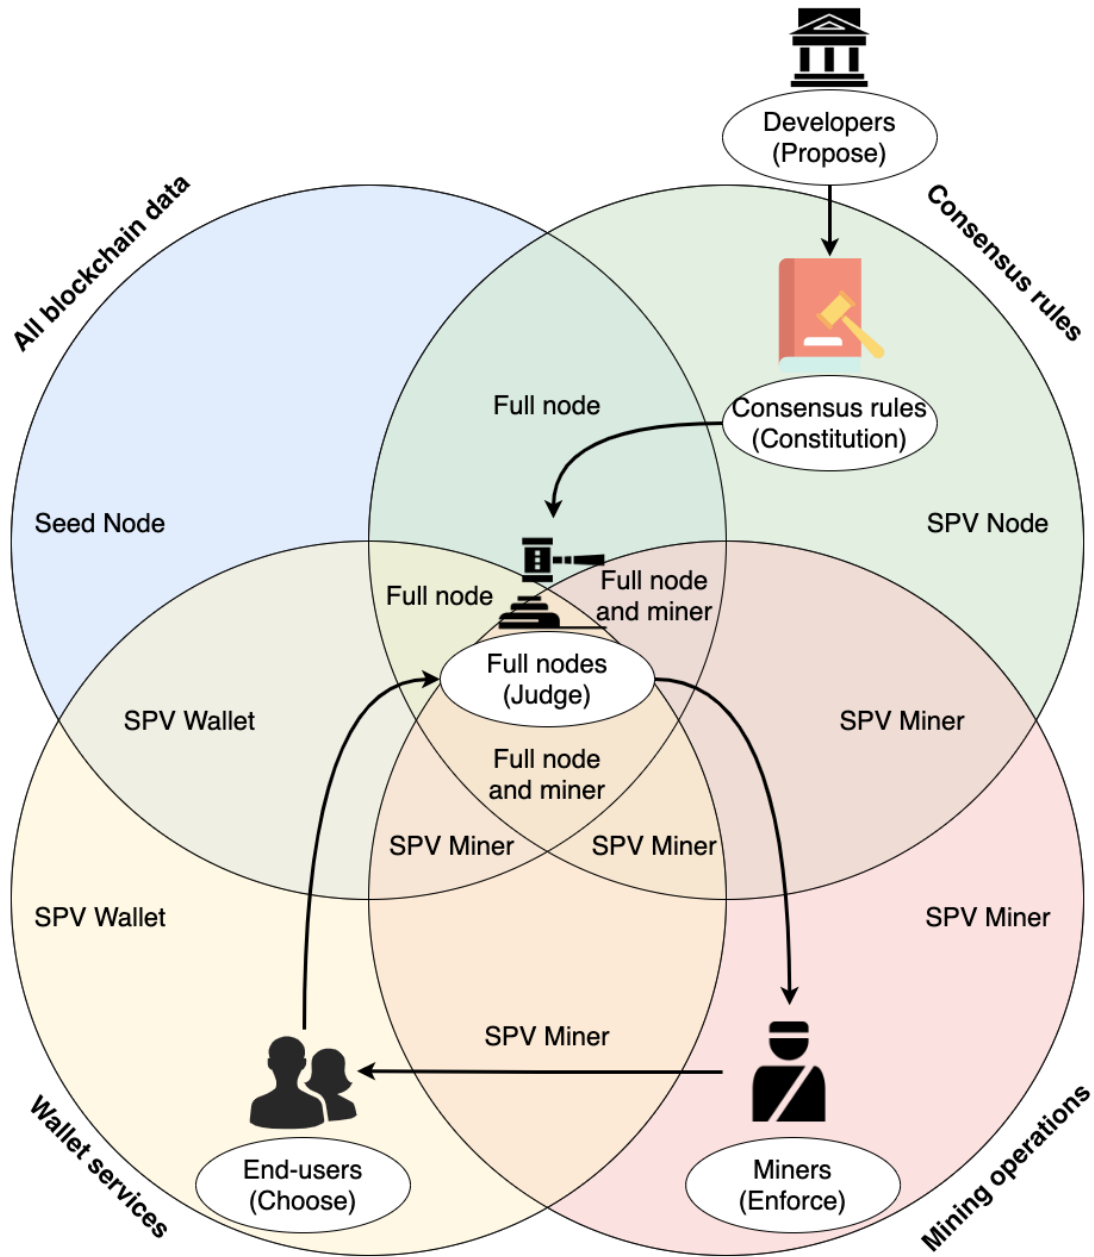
Developers
(Propose)

All blockchain data

Consensus rules

Full node

Consensus rules
(Constitution)

Seed Node

SPV Node

Full node

Full node
and miner

Full nodes
(Judge)

SPV Wallet

SPV Miner

Full node
and miner

SPV Miner

SPV Miner

SPV Wallet

SPV Miner

SPV Miner

End-users
(Choose)

Miners
(Enforce)

Wallet services

Mining operations